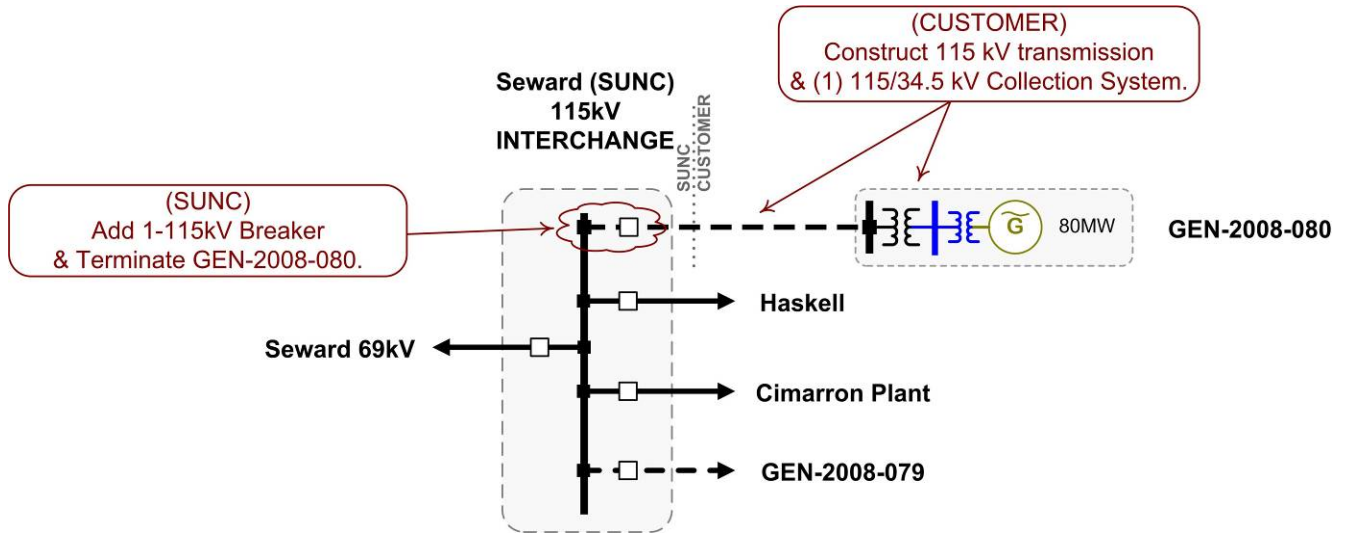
(CUSTOMER)
Construct 115 kV transmission
& (1) 115/34.5 kV Collection System.

Seward (SUNC)
115kV
INTERCHANGE

SUNC
CUSTOMER

(SUNC)
Add 1-115kV Breaker
& Terminate GEN-2008-080.

G

80MW

GEN-2008-080

Haskell

Seward 69kV

Cimarron Plant

GEN-2008-079